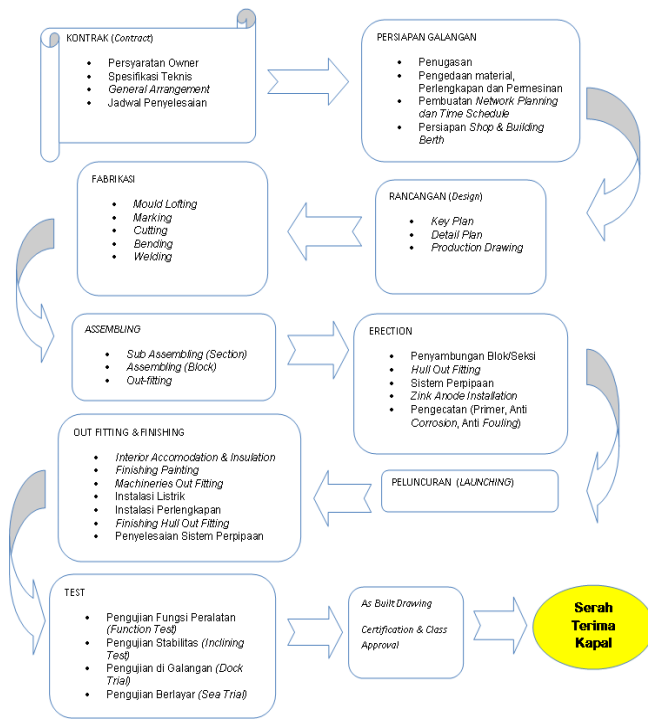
KONTRAK (Contract)

- Persyaratan Owner
- Spesifikasi Teknis
- General Arrangement
- Jadwal Penyelesaian

PERSIAPAN GALANGAN

- Penugasan
- Pengedaan material, Perlengkapan dan Permesinan
- Pembuatan Network Planning dan Time Schedule
- Persiapan Shop & Building Berth

FABRIKASI

- Mould Lofting
- Marking
- Cutting
- Bending
- Welding

RANCANGAN (Design)

- Key Plan
- Detail Plan
- Production Drawing

ASSEMBLING

- Sub Assembling (Section)
- Assembling (Block)
- Out-fitting

ERECTION

- Penyambungan Blok/Seksi
- Hull Out Fitting
- Sistem Perpipaan
- Zink Anode Installation
- Pengecatan (Primer, Anti Corrosion, Anti Fouling)

OUT FITTING &FINISHING

- Interior Accomodation & Insulation
- Finishing Painting
- Machineries Out Fitting
- Instalasi Listrik
- Instalasi Perlengkapan
- Finishing Hull Out Fitting
- Penyelesaian Sistem Perpipaan

PELUNCURAN (LAUNCHING)

TEST

- Pengujian Fungsi Peralatan (Function Test)
- Pengujian Stabilitas (Inclining Test)
- Pengujian di Galangan (Dock Trial)
- Pengujian Berlayar (Sea Trial)

As Built Drawing

Certification & Class Approval

Serah Terima Kapal